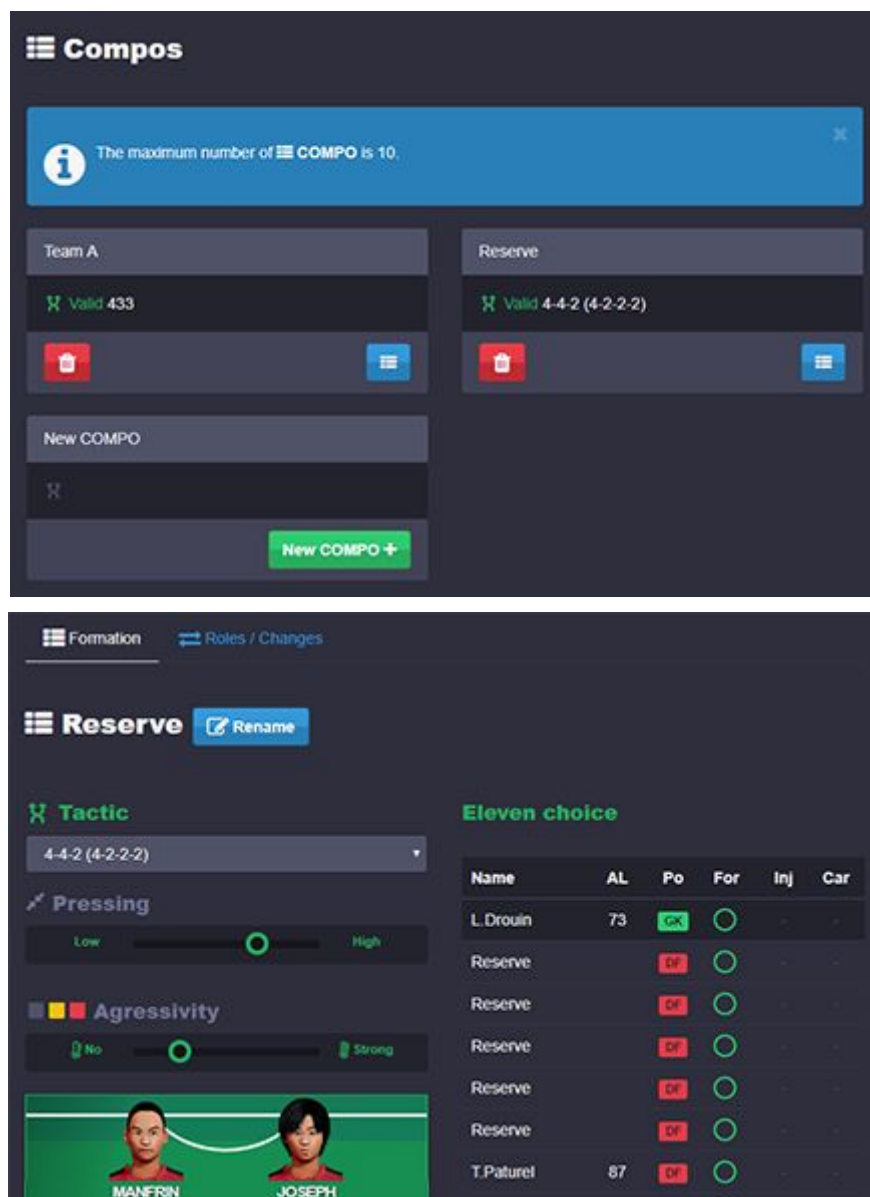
Compos

The maximum number of COMPO is 10.

Team A

Valid 433

Reserve

Valid 4-4-2 (4-2-2-2)

New COMPO

New COMPO +

Formation Roles / Changes

Reserve Rename

Tactic

4-4-2 (4-2-2-2)

Pressing

Low High

Agressivity

No Strong

MANFRIN JOSEPH

Eleven choice

| Name | AL | Po | For | Inj | Car |
|---|---|---|---|---|---|
| L.Drouin | 73 | GK | | - | - |
| Reserve | | DF | | - | - |
| Reserve | | DF | | - | - |
| Reserve | | DF | | - | - |
| Reserve | | DF | | - | - |
| Reserve | | DF | | - | - |
| T.Paturel | 87 | DF | | - | - |